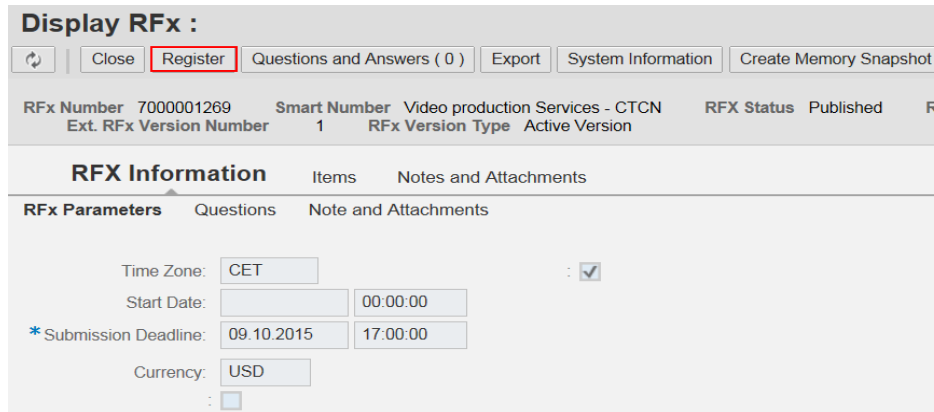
Display RFx :

Close | Register | Questions and Answers ( 0 ) | Export | System Information | Create Memory Snapshot

RFx Number 7000001269 Smart Number Video production Services - CTCN RFX Status Published
Ext. RFx Version Number 1 RFx Version Type Active Version

RFX Information Items Notes and Attachments

RFx Parameters Questions Note and Attachments

Time Zone: CET :

Start Date: 00:00:00

*Submission Deadline: 09.10.2015 17:00:00

Currency: USD

: